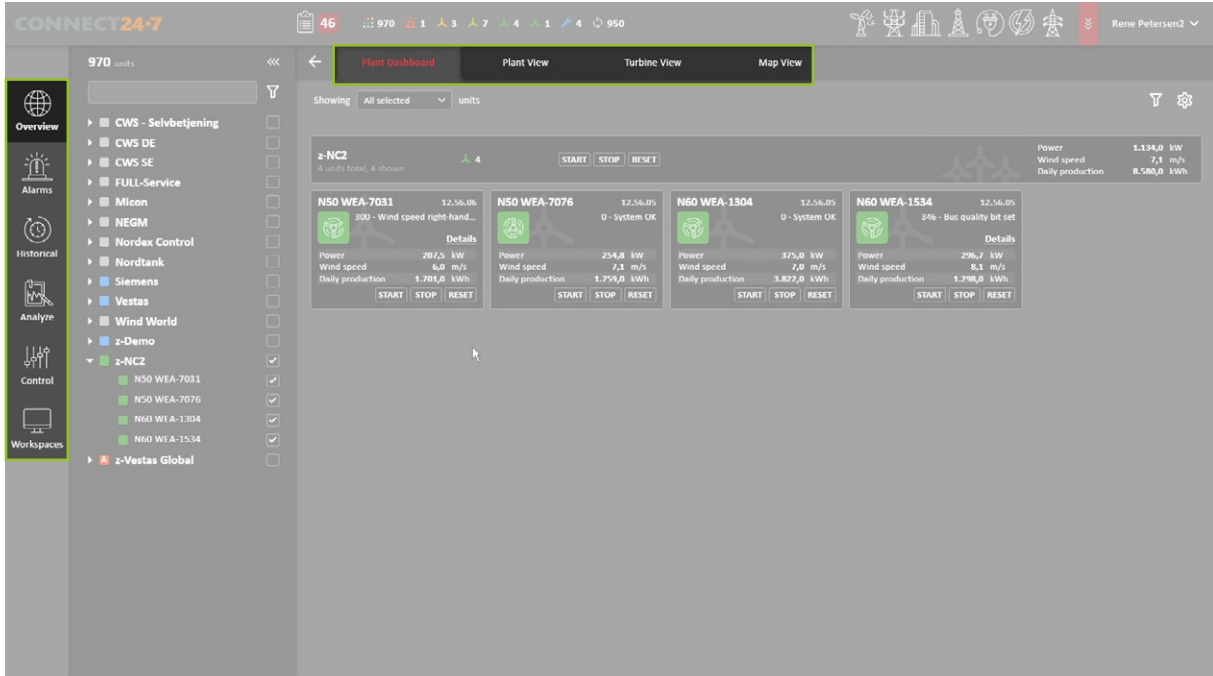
CONNECT24-7

46 970 1 3 7 4 1 4 950

Rene Petersen2

970 units

Overview
Alarms
Historical
Analyze
Control
Workspaces

CWS - Selvbetjening
CWS DE
CWS SE
FULL-Service
Micon
NEGM
Nordex Control
Nordtank
Siemens
Vestas
Wind World
z-Demo
z-NC2
N50 WEA-7031
N50 WEA-7076
N60 WEA-1304
N60 WEA-1534
z-Vestas Global

Plant Dashboard
Plant View
Turbine View
Map View

Showing All selected units

z-NC2
4 units total; 4 shown
4
START STOP RESET

| | |
|---|---|
| Power | 1.134,0 kW |
| Wind speed | 7,1 m/s |
| Daily production | 8.580,0 kWh |

N50 WEA-7031 12.56.06
300 - Wind speed right-hand...
Details

| | |
|---|---|
| Power | 207,5 kW |
| Wind speed | 6,0 m/s |
| Daily production | 1.701,0 kWh |

START STOP RESET

N50 WEA-7076 12.56.05
0 - System OK

| | |
|---|---|
| Power | 254,8 kW |
| Wind speed | 7,1 m/s |
| Daily production | 1.759,0 kWh |

START STOP RESET

N60 WEA-1304 12.56.05
0 - System OK

| | |
|---|---|
| Power | 375,0 kW |
| Wind speed | 7,0 m/s |
| Daily production | 3.822,0 kWh |

START STOP RESET

N60 WEA-1534 12.56.05
346 - Bus quality bit set
Details

| | |
|---|---|
| Power | 296,7 kW |
| Wind speed | 8,1 m/s |
| Daily production | 1.298,0 kWh |

START STOP RESET